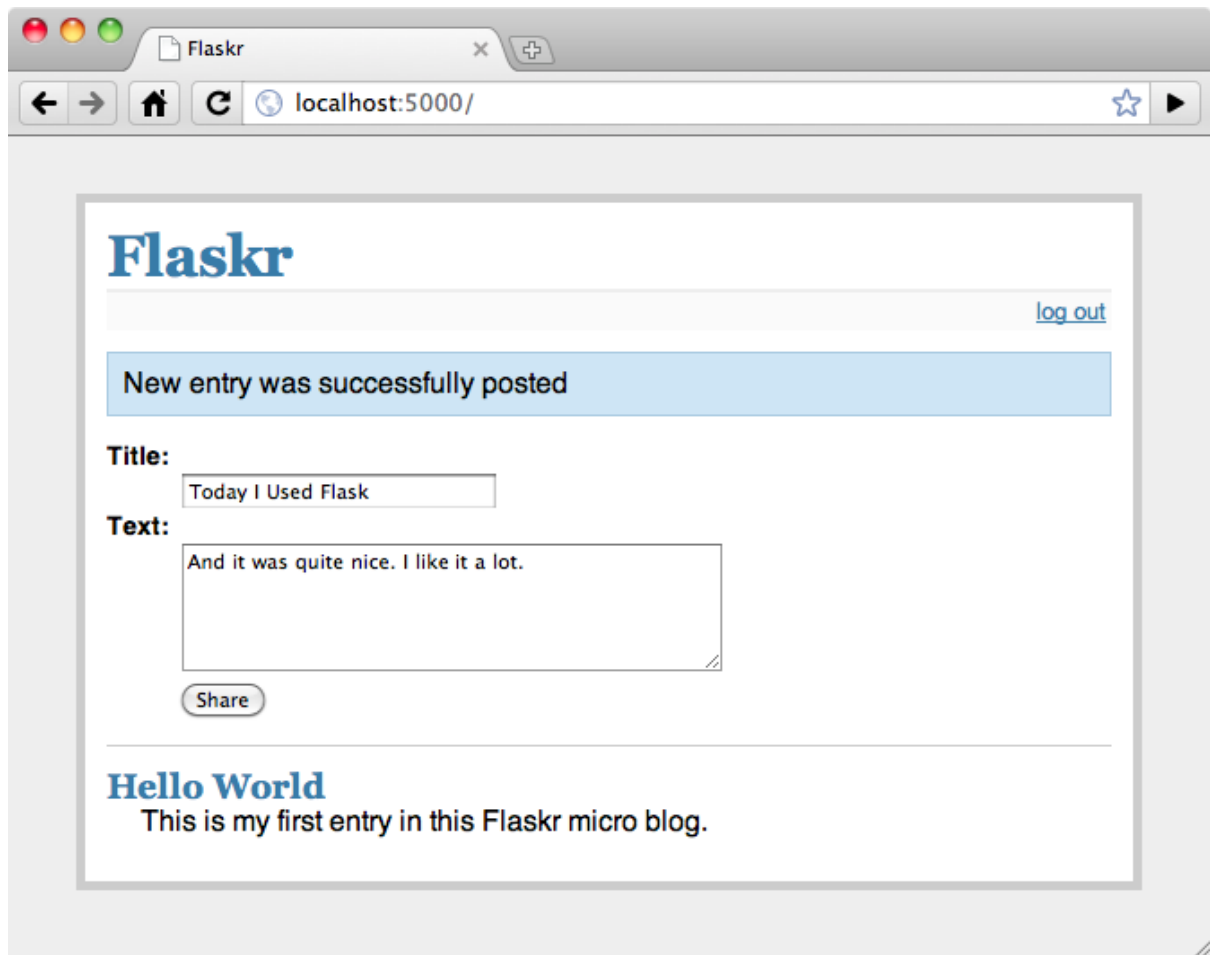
Flaskr

localhost:5000/

Flaskr

log out

New entry was successfully posted

Title:
Today I Used Flask
Text:
And it was quite nice. I like it a lot.
Share

Hello World
This is my first entry in this Flaskr micro blog.